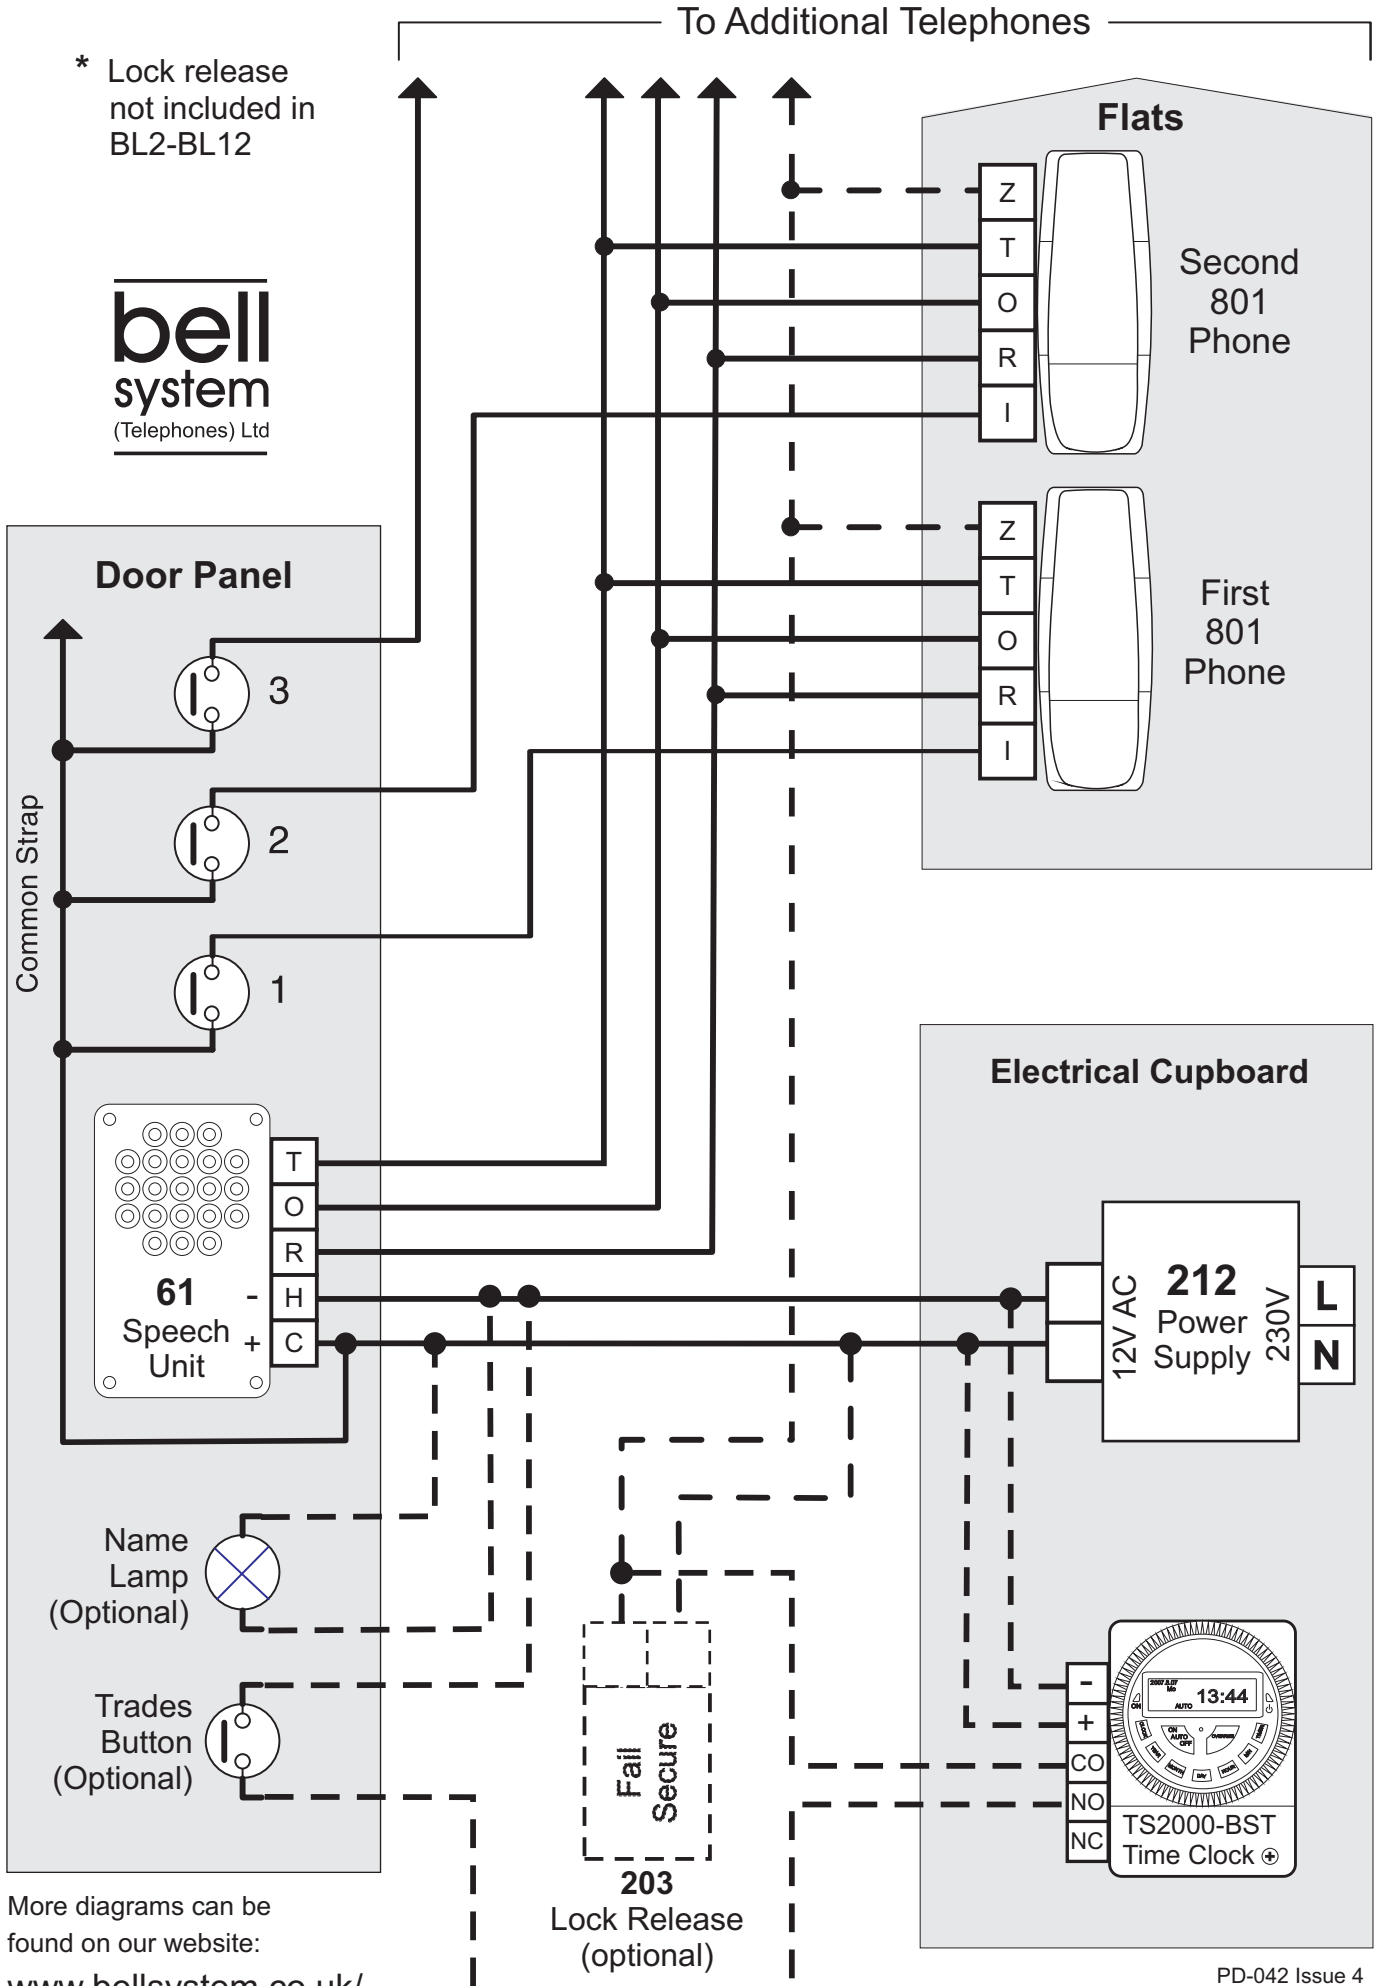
To Additional Telephones

* Lock release not included in BL2-BL12

bell system (Telephones) Ltd

Flats

Z
T
O
R
I

Second 801 Phone

Z
T
O
R
I

First 801 Phone

Door Panel

3

2

1

Common Strap

T
O
R
- H
+ C

61 Speech Unit

Electrical Cupboard

12V AC 212 Power Supply 230V

L
N

Name Lamp (Optional)

Trades Button (Optional)

Fail Secure

203 Lock Release (optional)

-
+
CO
NO
NC

13:44

AUTO

TS2000-BST Time Clock

More diagrams can be found on our website:

www.bellsystem.co.uk/

PD-042 Issue 4